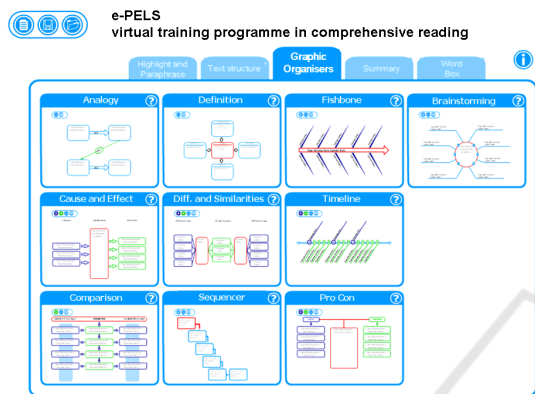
e-PELS
virtual training programme in comprehensive reading

Highlight and Paraphrase
Text structure
Graphic Organisers
Summary
Word Box

i

Analogy ?
Definition ?
Fishbone ?
Brainstorming ?
Cause and Effect ?
Diff. and Similarities ?
Timeline ?
Comparison ?
Sequencer ?
Pro Con ?